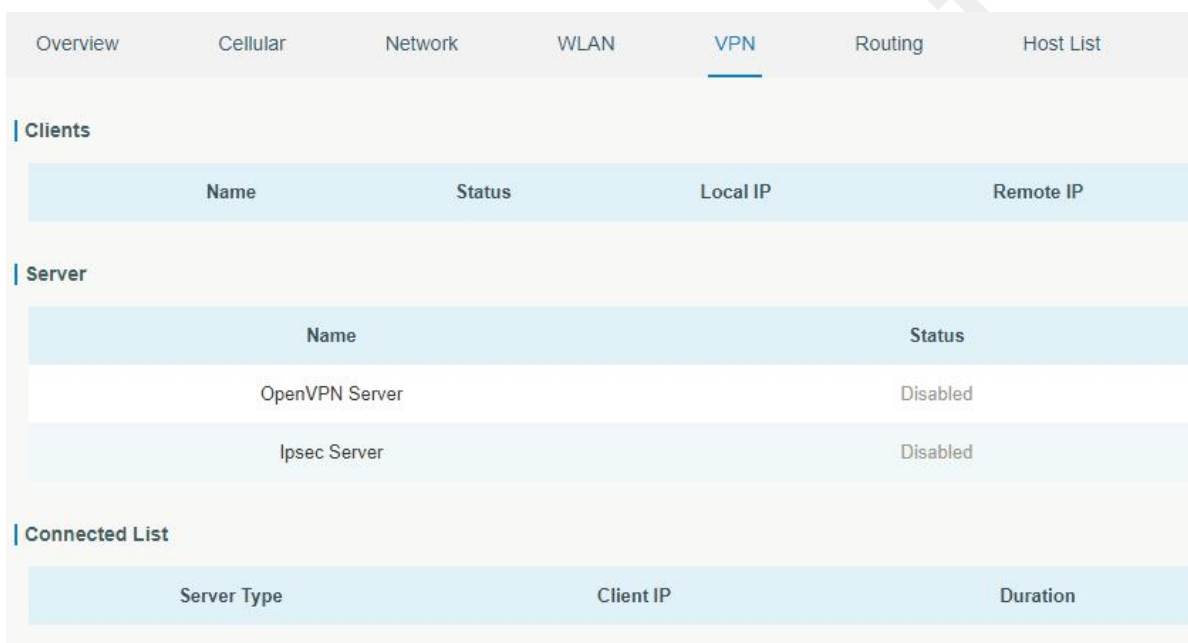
Overview Cellular Network WLAN VPN Routing Host List

Clients

| Name | Status | Local IP | Remote IP |
|---|---|---|---|

Server

| Name | Status |
|---|---|
| OpenVPN Server | Disabled |
| Ipsec Server | Disabled |

Connected List

| Server Type | Client IP | Duration |
|---|---|---|